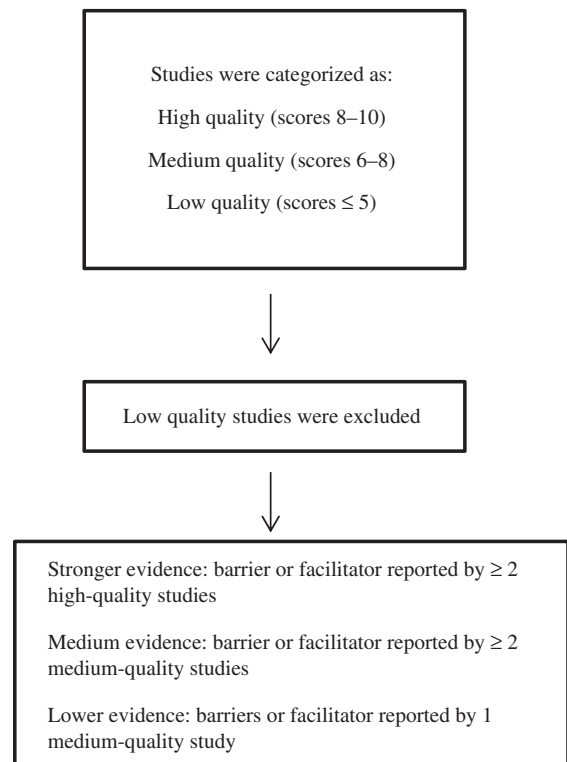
Studies were categorized as:

High quality (scores 8–10)

Medium quality (scores 6–8)

Low quality (scores $\leq 5$)

Low quality studies were excluded

Stronger evidence: barrier or facilitator reported by $\geq 2$ high-quality studies

Medium evidence: barrier or facilitator reported by $\geq 2$ medium-quality studies

Lower evidence: barriers or facilitator reported by 1 medium-quality study